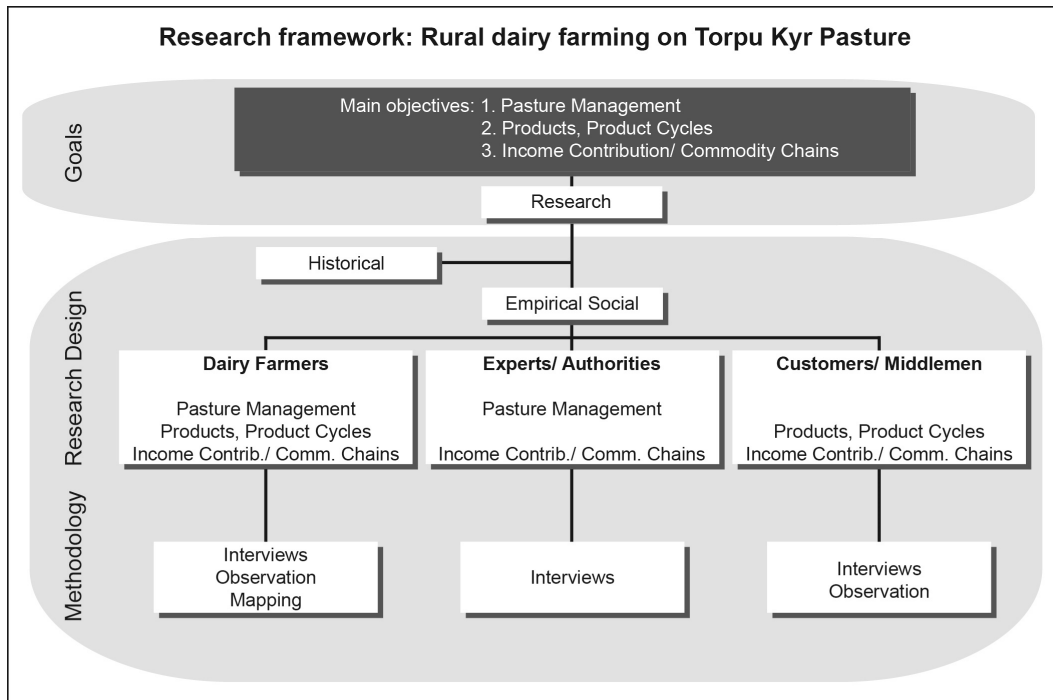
Research framework: Rural dairy farming on Torpu Kyr Pasture

Goals

Main objectives: 1. Pasture Management
2. Products, Product Cycles
3. Income Contribution/ Commodity Chains

Research

Historical

Research Design

Empirical Social

Dairy Farmers

Pasture Management
Products, Product Cycles
Income Contrib./ Comm. Chains

Experts/ Authorities

Pasture Management

Income Contrib./ Comm. Chains

Customers/ Middlemen

Products, Product Cycles
Income Contrib./ Comm. Chains

Methodology

Interviews
Observation
Mapping

Interviews

Interviews
Observation